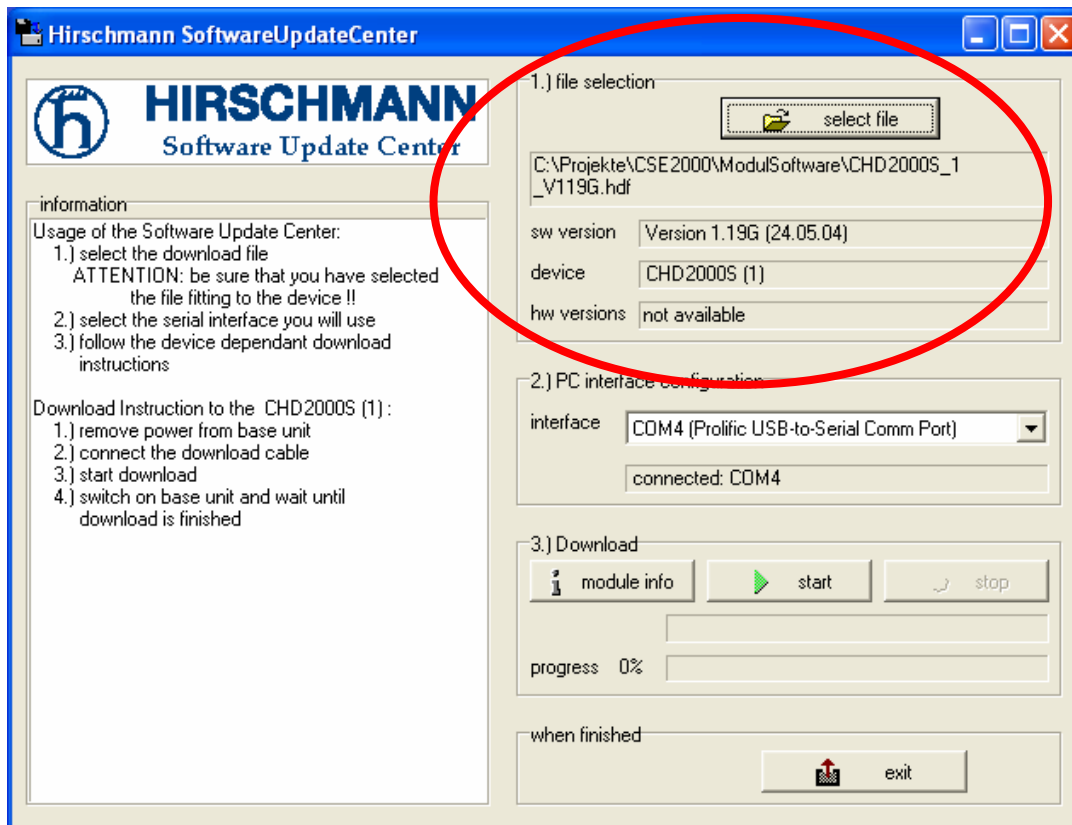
Hirschmann SoftwareUpdateCenter

HIRSCHMANN
Software Update Center

information
Usage of the Software Update Center:
1.) select the download file
ATTENTION: be sure that you have selected the file fitting to the device !!
2.) select the serial interface you will use
3.) follow the device dependant download instructions

Download Instruction to the CHD2000S (1) :
1.) remove power from base unit
2.) connect the download cable
3.) start download
4.) switch on base unit and wait until download is finished

1.) file selection
select file
C:\Projekte\CSE2000\ModulSoftware\CHD2000S_1_V119G.hdf
sw version Version 1.19G (24.05.04)
device CHD2000S (1)
hw versions not available

2.) PC interface configuration
interface COM4 (Prolific USB-to-Serial Comm Port)
connected: COM4

3.) Download
module info
start
stop
progress 0%

when finished
exit